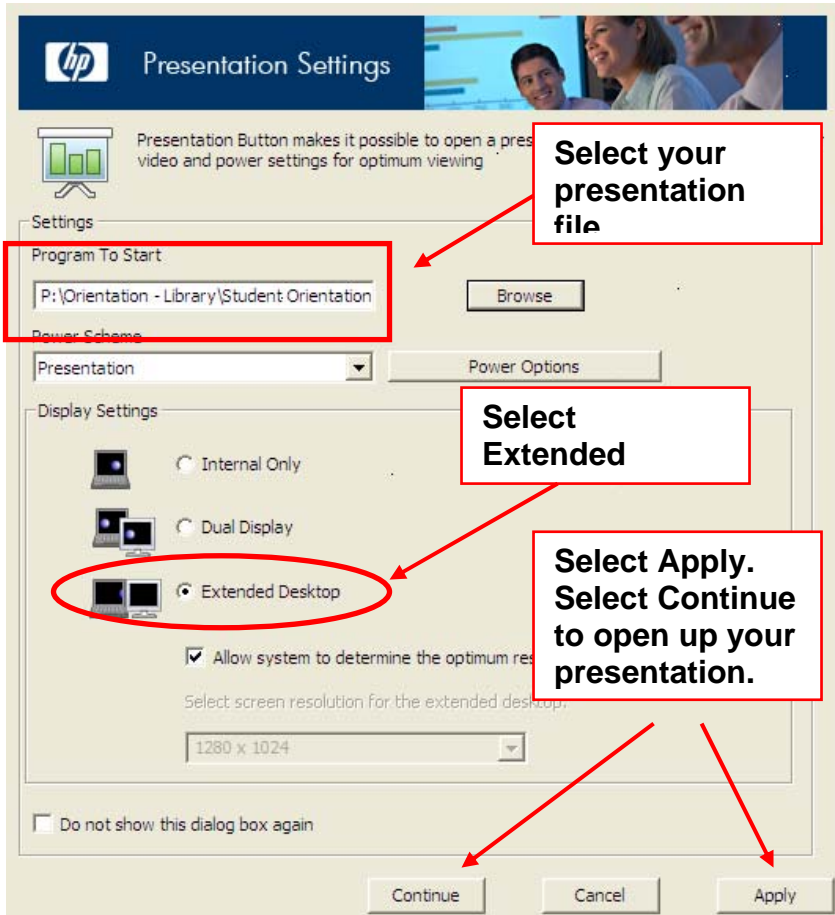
hp

Presentation Settings

Presentation Button makes it possible to open a pres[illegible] video and power settings for optimum viewing

Select your presentation file

Settings

Program To Start

P:\Orientation - Library\Student Orientation

Browse

Power Scheme

Presentation

Power Options

Display Settings

Select Extended

Internal Only

Dual Display

Extended Desktop

Select Apply. Select Continue to open up your presentation.

Allow system to determine the optimum res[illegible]

Select screen resolution for the extended desktop:

1280 x 1024

Do not show this dialog box again

Continue

Cancel

Apply